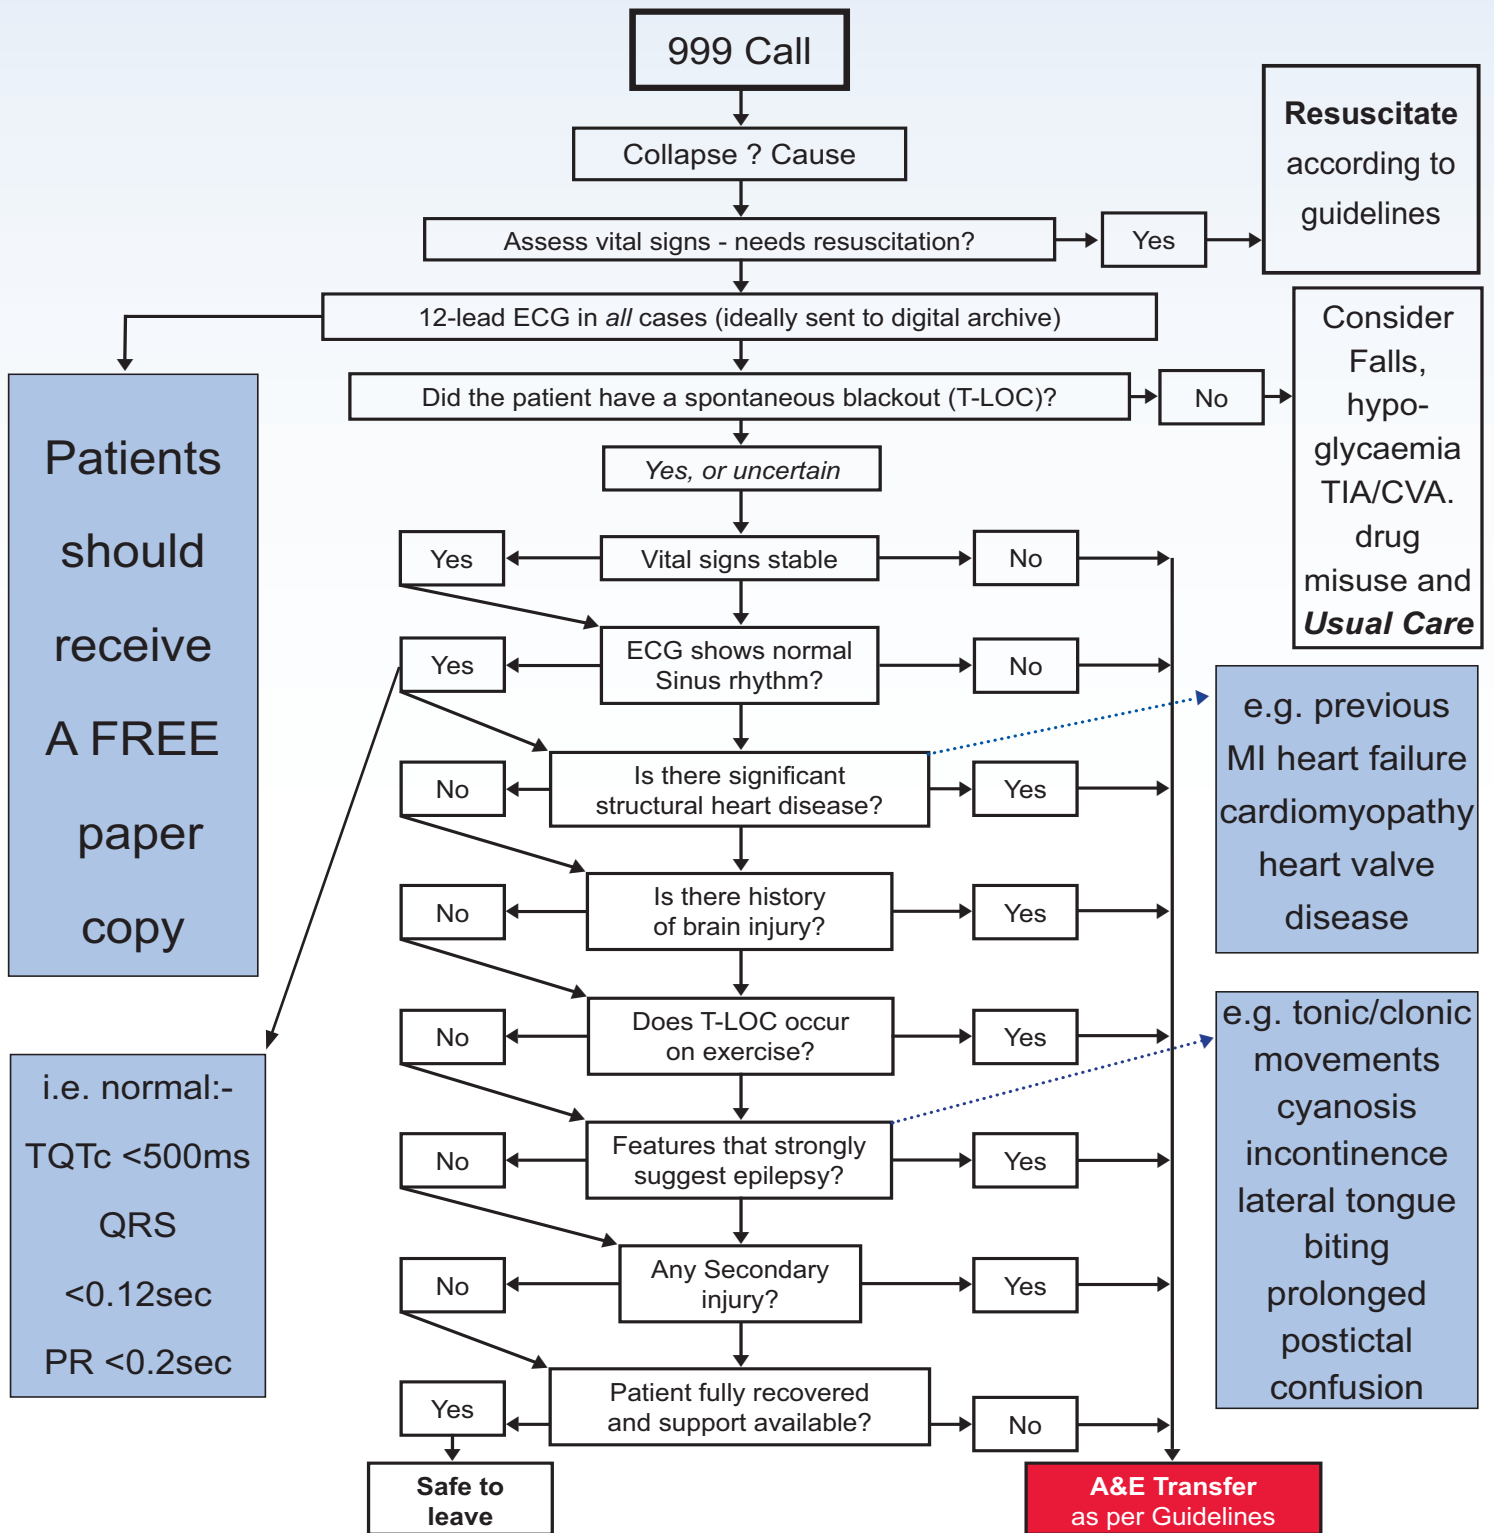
999 Call

Collapse ? Cause

Assess vital signs - needs resuscitation?

Yes

Resuscitate according to guidelines

12-lead ECG in *all* cases (ideally sent to digital archive)

Patients should receive A FREE paper copy

Did the patient have a spontaneous blackout (T-LOC)?

No

Consider Falls, hypoglycaemia TIA/CVA. drug misuse and ***Usual Care***

*Yes, or uncertain*

Yes

Vital signs stable

No

Yes

ECG shows normal Sinus rhythm?

No

e.g. previous MI heart failure cardiomyopathy heart valve disease

No

Is there significant structural heart disease?

Yes

No

Is there history of brain injury?

Yes

No

Does T-LOC occur on exercise?

Yes

e.g. tonic/clonic movements cyanosis incontinence lateral tongue biting prolonged postictal confusion

i.e. normal:- TQTc <500ms QRS <0.12sec PR <0.2sec

No

Features that strongly suggest epilepsy?

Yes

No

Any Secondary injury?

Yes

Yes

Patient fully recovered and support available?

No

Safe to leave

A&E Transfer as per Guidelines